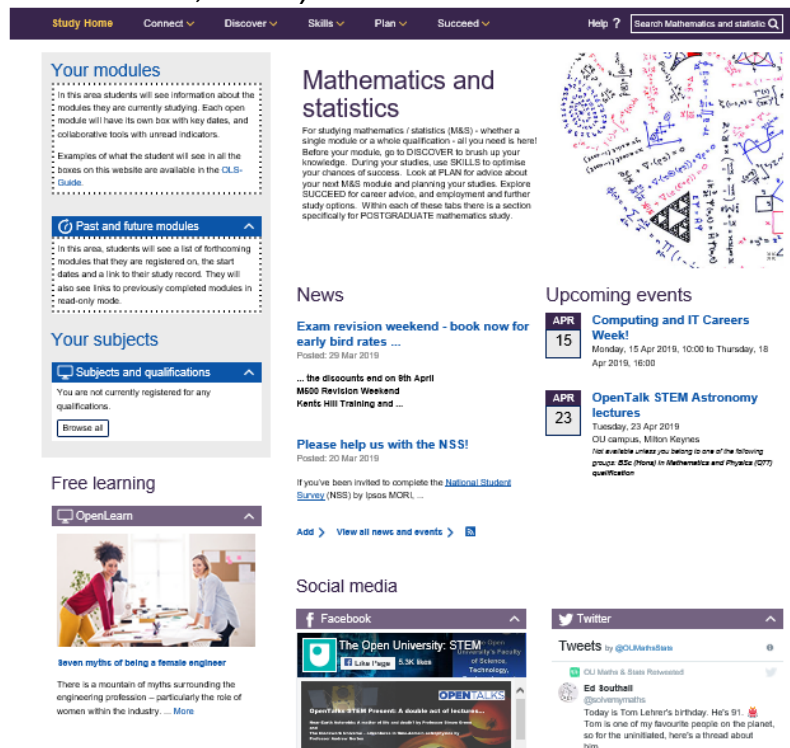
Study Home Connect Discover Skills Plan Succeed Help ? Search Mathematics and statistic

Your modules

In this area students will see information about the modules they are currently studying. Each open module will have its own box with key dates, and collaborative tools with unread indicators.

Examples of what the student will see in all the boxes on this website are available in the OLS-Guide.

Past and future modules

In this area, students will see a list of forthcoming modules that they are registered on, the start dates and a link to their study record. They will also see links to previously completed modules in read-only mode.

Your subjects

Subjects and qualifications

You are not currently registered for any qualifications.

Browse all

Free learning

OpenLearn

Seven myths of being a female engineer

There is a mountain of myths surrounding the engineering profession – particularly the role of women within the industry. ... More

Mathematics and statistics

For studying mathematics / statistics (M&S) - whether a single module or a whole qualification - all you need is here! Before your module, go to DISCOVER to brush up your knowledge. During your studies, use SKILLS to optimise your chances of success. Look at PLAN for advice about your next M&S module and planning your studies. Explore SUCCEED for career advice, and employment and further study options. Within each of these tabs there is a section specifically for POSTGRADUATE mathematics study.

News

Exam revision weekend - book now for early bird rates ...
Posted: 29 Mar 2019

... the discounts end on 9th April
M500 Revision Weekend
Kents Hill Training and ...

Please help us with the NSS!
Posted: 20 Mar 2019

If you've been invited to complete the National Student Survey (NSS) by Ipsos MORI, ...

Add View all news and events

Upcoming events

APR 15 Computing and IT Careers Week!
Monday, 15 Apr 2019, 10:00 to Thursday, 18 Apr 2019, 16:00

APR 23 OpenTalk STEM Astronomy lectures
Tuesday, 23 Apr 2019
OU campus, Milton Keynes
Not available unless you belong to one of the following groups: BSc (Hons) in Mathematics and Physics (Q77) qualification

Social media

Facebook

The Open University: STEM
Like Page 5.3K likes
The Open University's Faculty of Science, Technology,

OPENTALKS
OpenTalk STEM Present: A double act of lectures...

Twitter

Tweets by @OUMathsStats

OU Maths & Stats Retweeted
Ed Southall
@solvemymaths
Today is Tom Lehrer's birthday. He's 91.
Tom is one of my favourite people on the planet, so for the uninitiated, here's a thread about him.